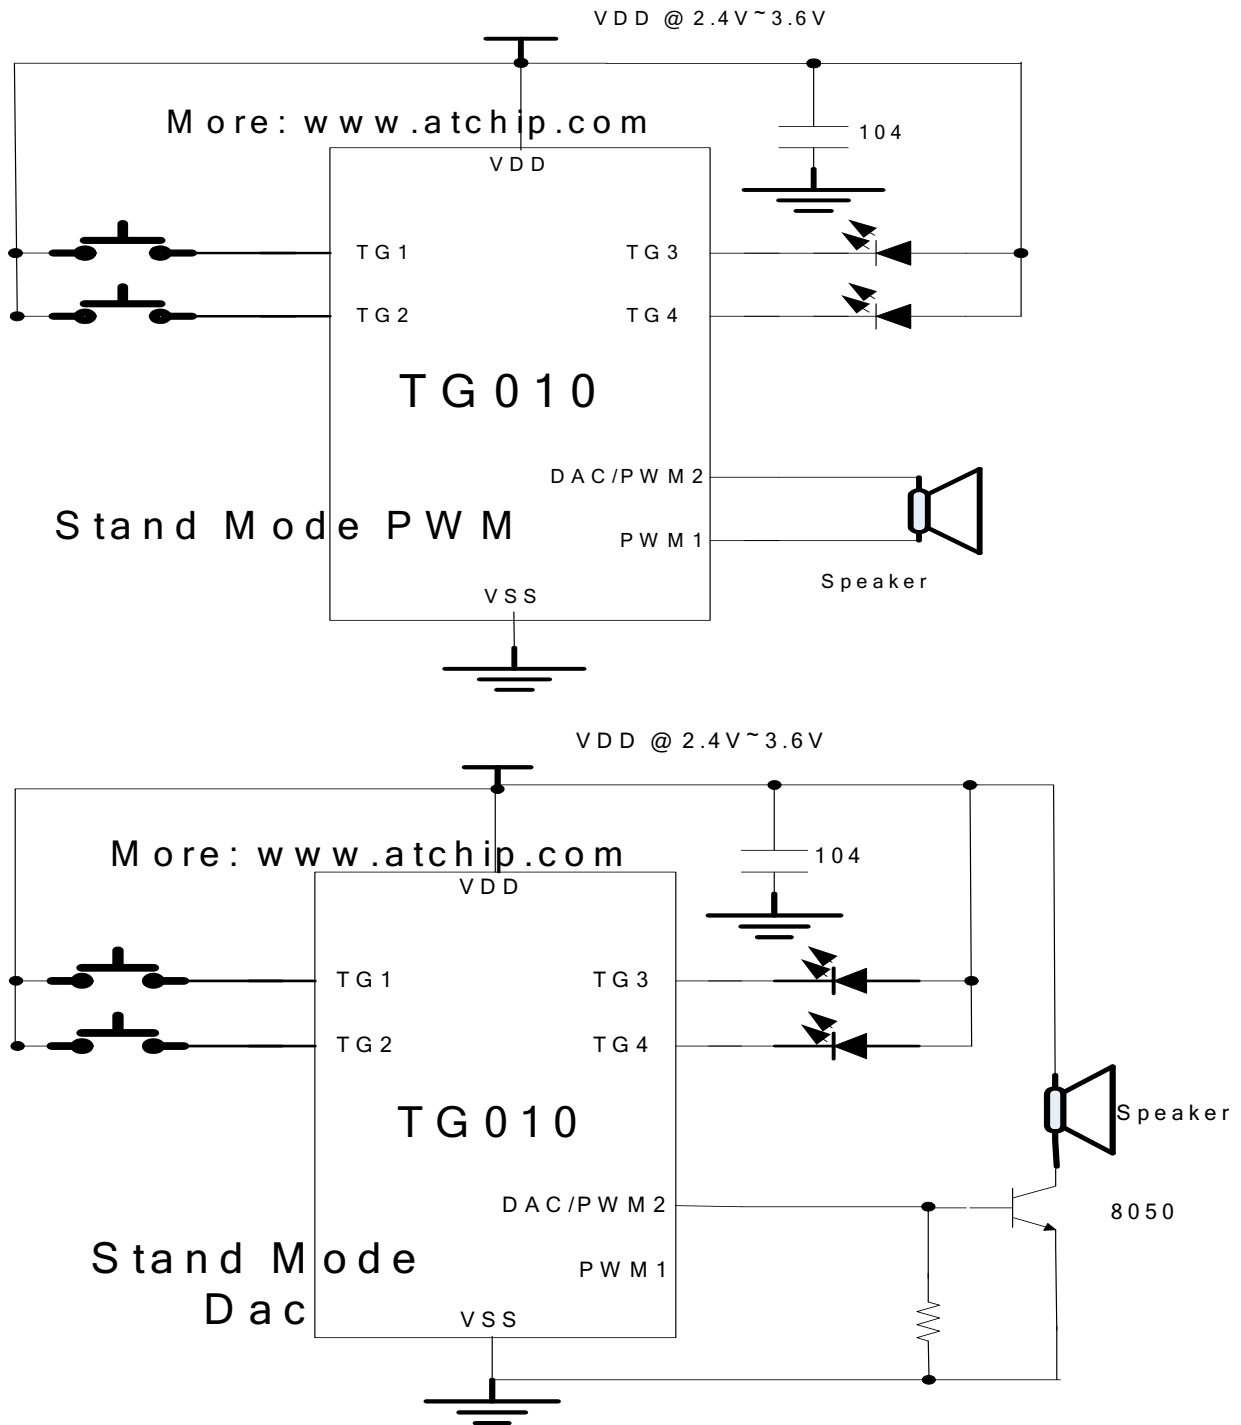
VDD @ 2.4V~3.6V

More: www.atchip.com

104

VDD

TG1

TG2

TG3

TG4

TG010

DAC/PWM2

PWM1

Stand Mode PWM

Speaker

VSS

VDD @ 2.4V~3.6V

More: www.atchip.com

104

VDD

TG1

TG2

TG3

TG4

TG010

Speaker

DAC/PWM2

8050

Stand Mode Dac

PWM1

VSS